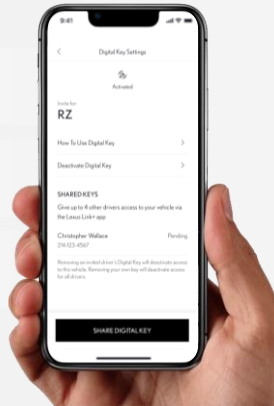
9:41

<

Digital Key Settings

Activated

Invite for

RZ

How To Use Digital Key >

Deactivate Digital Key >

SHARED KEYS

Give up to 4 other drivers access to your vehicle via the Lexus Link+ app

Christopher Wallace Pending

214-123-4567

Removing an invited driver's Digital Key will deactivate access to the vehicle. Removing your own key will deactivate access for all drivers.

SHARE DIGITAL KEY